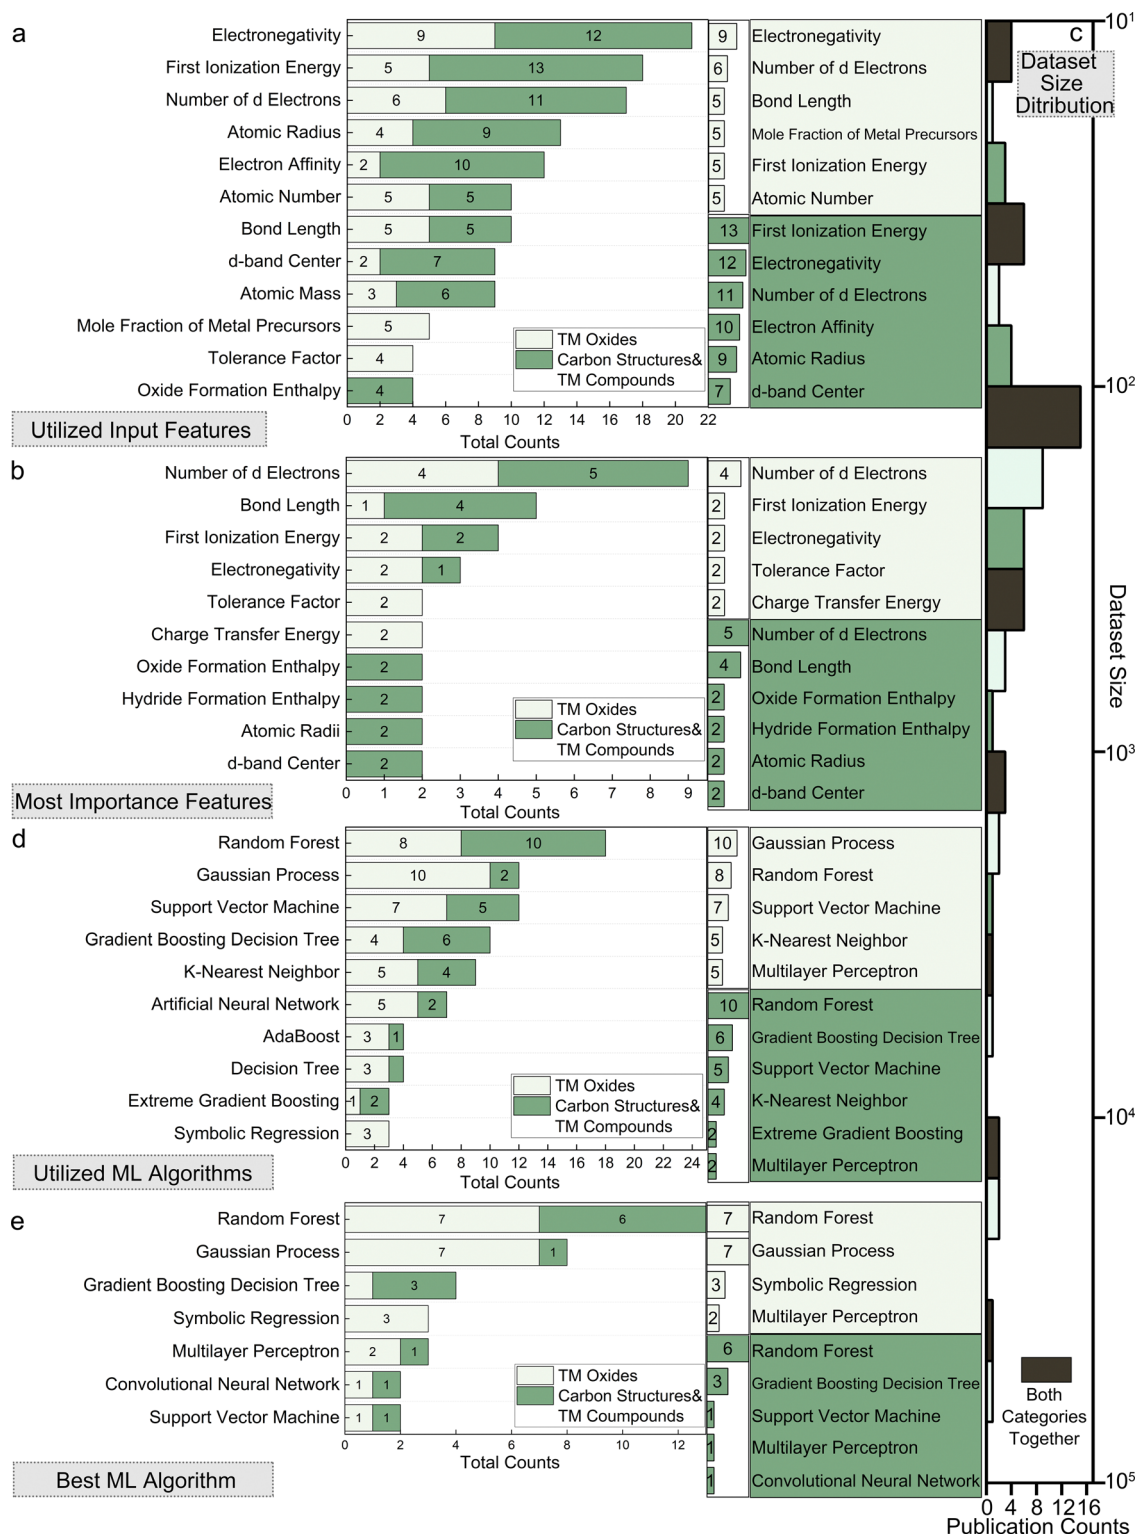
a

| Feature | TM Oxides | Carbon Structures& TM Compounds |
|---|---|---|
| Electronegativity | 9 | 12 |
| First Ionization Energy | 5 | 13 |
| Number of d Electrons | 6 | 11 |
| Atomic Radius | 4 | 9 |
| Electron Affinity | 2 | 10 |
| Atomic Number | 5 | 5 |
| Bond Length | 5 | 5 |
| d-band Center | 2 | 7 |
| Atomic Mass | 3 | 6 |
| Mole Fraction of Metal Precursors | 5 | |
| Tolerance Factor | 4 | |
| Oxide Formation Enthalpy | | 4 |

0 2 4 6 8 10 12 14 16 18 20 22
Total Counts

TM Oxides
Carbon Structures& TM Compounds

Utilized Input Features

9 Electronegativity
6 Number of d Electrons
5 Bond Length
5 Mole Fraction of Metal Precursors
5 First Ionization Energy
5 Atomic Number
13 First Ionization Energy
12 Electronegativity
11 Number of d Electrons
10 Electron Affinity
9 Atomic Radius
7 d-band Center

b

| Feature | TM Oxides | Carbon Structures& TM Compounds |
|---|---|---|
| Number of d Electrons | 4 | 5 |
| Bond Length | 1 | 4 |
| First Ionization Energy | 2 | 2 |
| Electronegativity | 2 | 1 |
| Tolerance Factor | 2 | |
| Charge Transfer Energy | 2 | |
| Oxide Formation Enthalpy | | 2 |
| Hydride Formation Enthalpy | | 2 |
| Atomic Radii | | 2 |
| d-band Center | | 2 |

0 1 2 3 4 5 6 7 8 9
Total Counts

TM Oxides
Carbon Structures& TM Compounds

Most Importance Features

4 Number of d Electrons
2 First Ionization Energy
2 Electronegativity
2 Tolerance Factor
2 Charge Transfer Energy
5 Number of d Electrons
4 Bond Length
2 Oxide Formation Enthalpy
2 Hydride Formation Enthalpy
2 Atomic Radius
2 d-band Center

d

| Algorithm | TM Oxides | Carbon Structures& TM Compounds |
|---|---|---|
| Random Forest | 8 | 10 |
| Gaussian Process | 10 | 2 |
| Support Vector Machine | 7 | 5 |
| Gradient Boosting Decision Tree | 4 | 6 |
| K-Nearest Neighbor | 5 | 4 |
| Artificial Neural Network | 5 | 2 |
| AdaBoost | 3 | 1 |
| Decision Tree | 3 | |
| Extreme Gradient Boosting | 1 | 2 |
| Symbolic Regression | 3 | |

0 2 4 6 8 10 12 14 16 18 20 22 24
Total Counts

TM Oxides
Carbon Structures& TM Compounds

Utilized ML Algorithms

10 Gaussian Process
8 Random Forest
7 Support Vector Machine
5 K-Nearest Neighbor
5 Multilayer Perceptron
10 Random Forest
6 Gradient Boosting Decision Tree
5 Support Vector Machine
4 K-Nearest Neighbor
2 Extreme Gradient Boosting
2 Multilayer Perceptron

e

| Algorithm | TM Oxides | Carbon Structures& TM Compounds |
|---|---|---|
| Random Forest | 7 | 6 |
| Gaussian Process | 7 | 1 |
| Gradient Boosting Decision Tree | | 3 |
| Symbolic Regression | 3 | |
| Multilayer Perceptron | 2 | 1 |
| Convolutional Neural Network | 1 | 1 |
| Support Vector Machine | 1 | 1 |

0 2 4 6 8 10 12
Total Counts

TM Oxides
Carbon Structures& TM Coumpounds

Best ML Algorithm

7 Random Forest
7 Gaussian Process
3 Symbolic Regression
2 Multilayer Perceptron
6 Random Forest
3 Gradient Boosting Decision Tree
1 Support Vector Machine
1 Multilayer Perceptron
1 Convolutional Neural Network

c
Dataset Size Ditribution
$10^1$
$10^2$
$10^3$
$10^4$
$10^5$
Dataset Size
Both Categories Together
0 4 8 12 16
Publication Counts